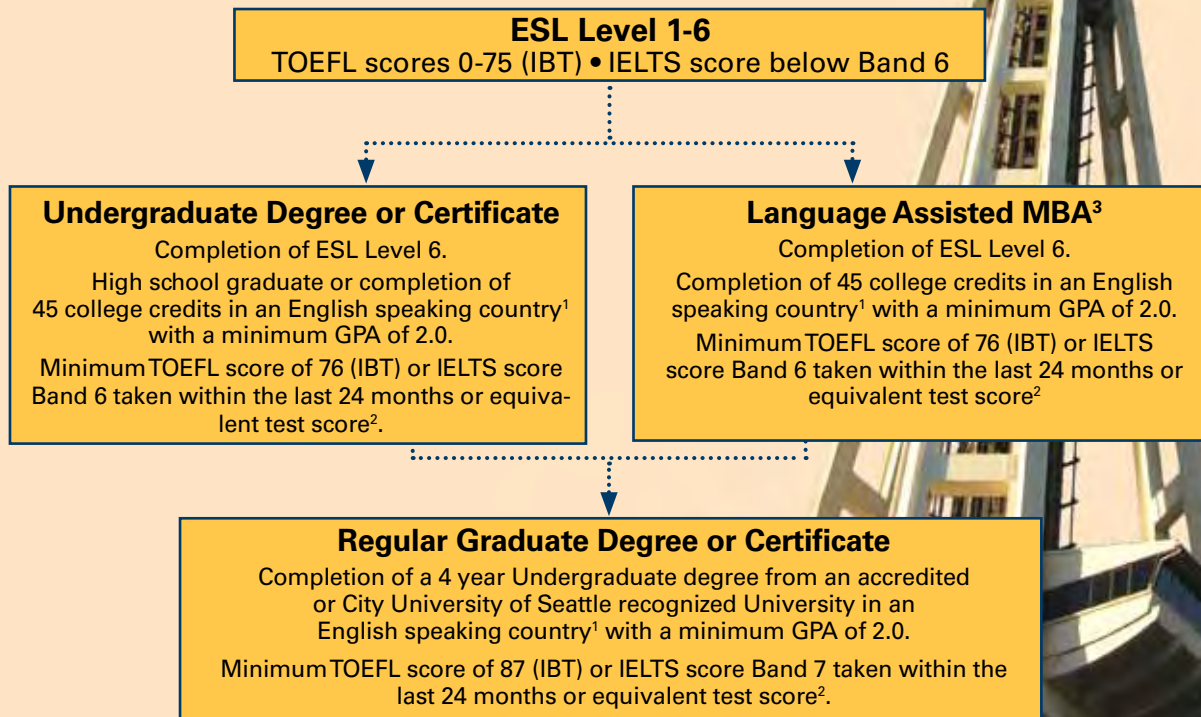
ESL Level 1-6
TOEFL scores 0-75 (IBT) • IELTS score below Band 6

Undergraduate Degree or Certificate
Completion of ESL Level 6.
High school graduate or completion of 45 college credits in an English speaking country$^1$ with a minimum GPA of 2.0.
Minimum TOEFL score of 76 (IBT) or IELTS score Band 6 taken within the last 24 months or equivalent test score$^2$.

Language Assisted MBA$^3$
Completion of ESL Level 6.
Completion of 45 college credits in an English speaking country$^1$ with a minimum GPA of 2.0.
Minimum TOEFL score of 76 (IBT) or IELTS score Band 6 taken within the last 24 months or equivalent test score$^2$

Regular Graduate Degree or Certificate
Completion of a 4 year Undergraduate degree from an accredited or City University of Seattle recognized University in an English speaking country$^1$ with a minimum GPA of 2.0.
Minimum TOEFL score of 87 (IBT) or IELTS score Band 7 taken within the last 24 months or equivalent test score$^2$.